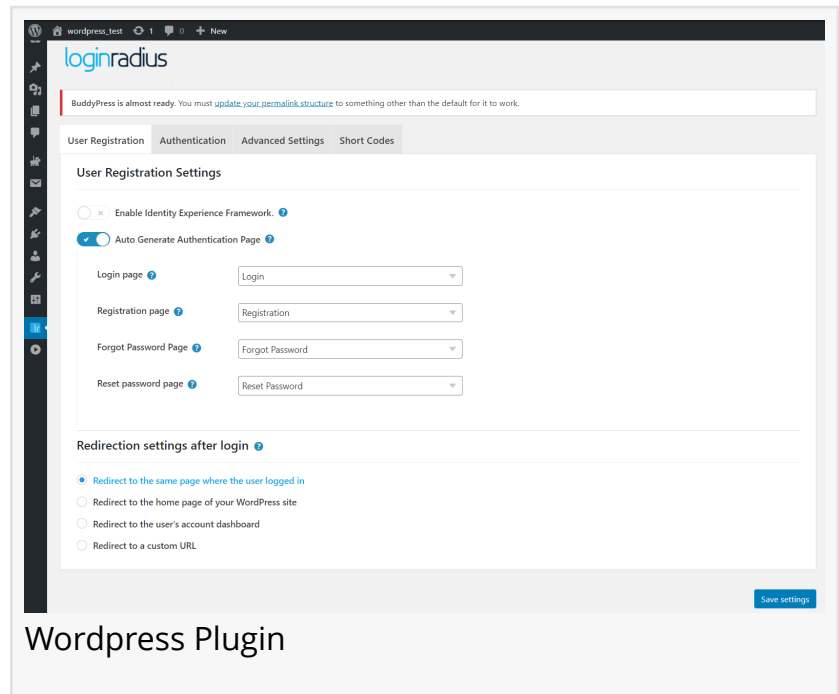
wordpress_test 1 0 New

loginradius

BuddyPress is almost ready. You must update your permalink structure to something other than the default for it to work.

User Registration | Authentication | Advanced Settings | Short Codes

User Registration Settings

Enable Identity Experience Framework.

Auto Generate Authentication Page

Login page | Login
Registration page | Registration
Forgot Password Page | Forgot Password
Reset password page | Reset Password

Redirection settings after login

Redirect to the same page where the user logged in
Redirect to the home page of your WordPress site
Redirect to the user's account dashboard
Redirect to a custom URL

Save settings

Wordpress Plugin